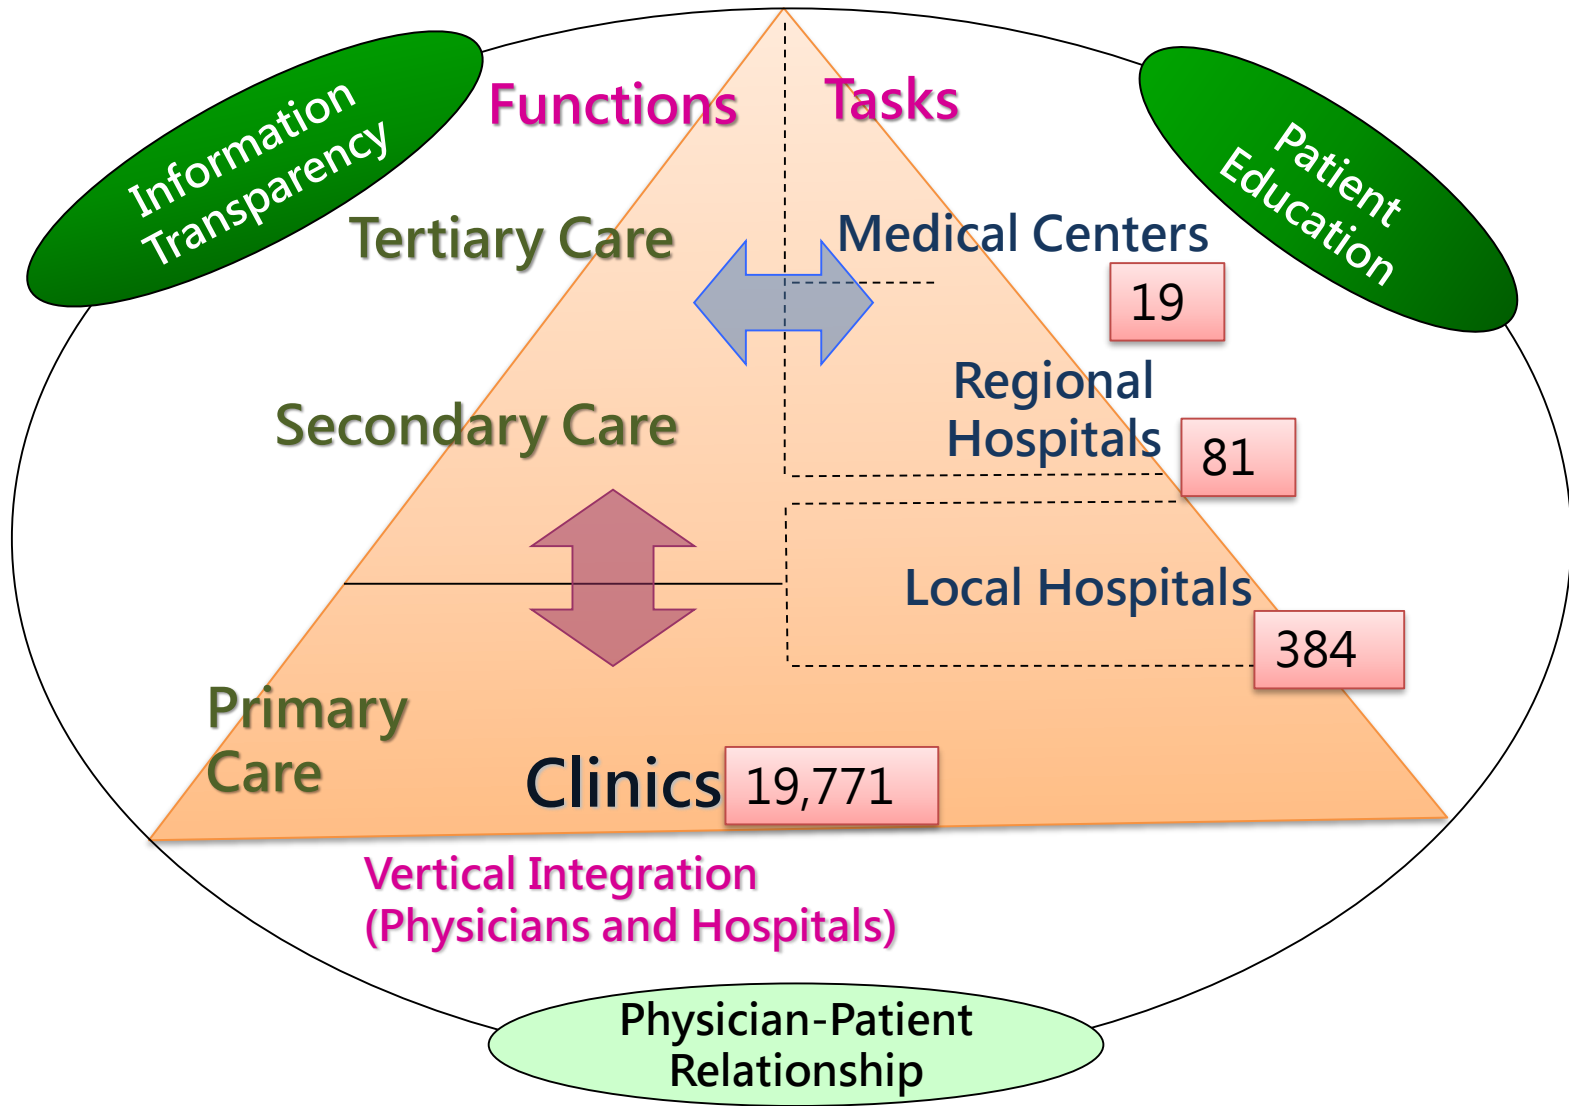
Information Transparency

Functions

Tasks

Patient Education

Tertiary Care

Medical Centers

19

Secondary Care

Regional Hospitals

81

Local Hospitals

384

Primary Care

Clinics

19,771

Vertical Integration (Physicians and Hospitals)

Physician-Patient Relationship